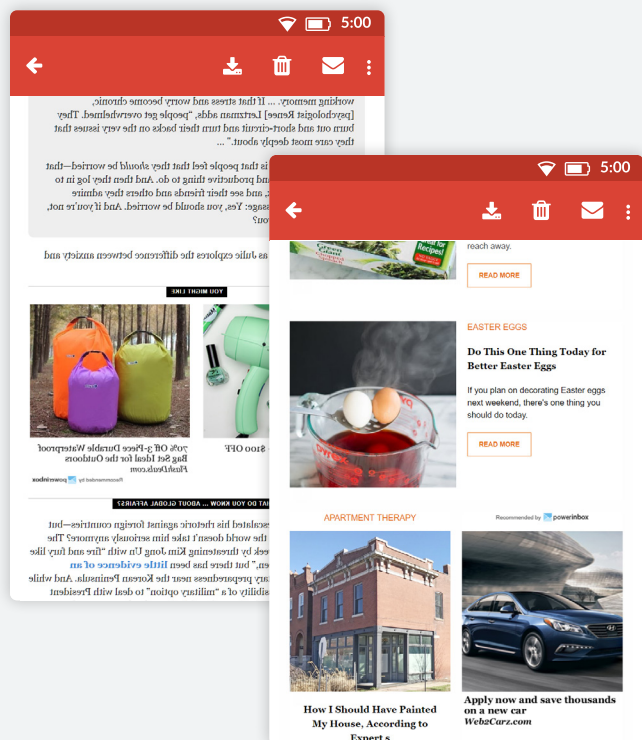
5:00

working memory. ... If that stress and worry become chronic, [psychologist Renee] Lertzman adds, "people get overwhelmed. They burn out and short-circuit and turn their backs on the very issues that they care most deeply about."

is that people feel that they should be worried—that and productive thing to do. And then they log in to , and see their friends and others they admire ssage: Yes, you should be worried. And if you're not, you?

as Julie explores the difference between anxiety and

YOU MIGHT LIKE

70% Off 3-Piece Durable Waterproof Bag Set Ideal for the Outdoors FlashDeals.com

Recommended by powerinbox

$100 OFF

D YOU KNOW ... ABOUT GLOBAL AFFAIRS?

escalated his rhetoric against foreign countries—but the world doesn't take him seriously anymore? The eek by threatening Kim Jong Un with "fire and fury like ," but there has been little evidence of an ary preparedness near the Korean Peninsula. And while sibility of a "military option" to deal with President

5:00

reach away.

READ MORE

EASTER EGGS

Do This One Thing Today for Better Easter Eggs

If you plan on decorating Easter eggs next weekend, there's one thing you should do today.

READ MORE

APARTMENT THERAPY

Recommended by powerinbox

How I Should Have Painted My House, According to Expert s

Apply now and save thousands on a new car Web2Carz.com